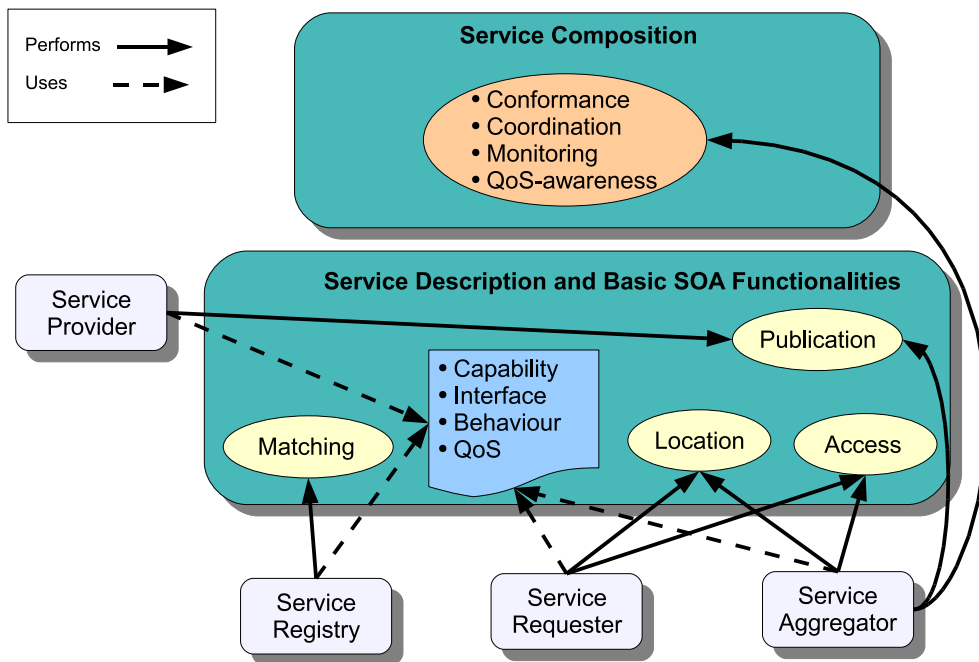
Performs

Uses

Service Composition

• Conformance
• Coordination
• Monitoring
• QoS-awareness

Service Description and Basic SOA Functionalities

Service Provider

Publication

• Capability
• Interface
• Behaviour
• QoS

Matching

Location

Access

Service Registry

Service Requester

Service Aggregator